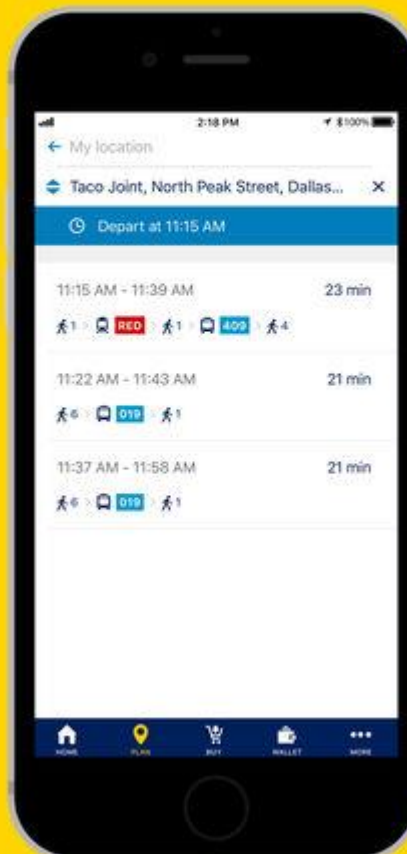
2:18 PM

100%

My location

Taco Joint, North Peak Street, Dallas...

Depart at 11:15 AM

11:15 AM - 11:39 AM

23 min

1 RED 1 409 4

11:22 AM - 11:43 AM

21 min

6 019 1

11:37 AM - 11:58 AM

21 min

6 019 1

HOME

PLAN

BUY

WALLET

MORE